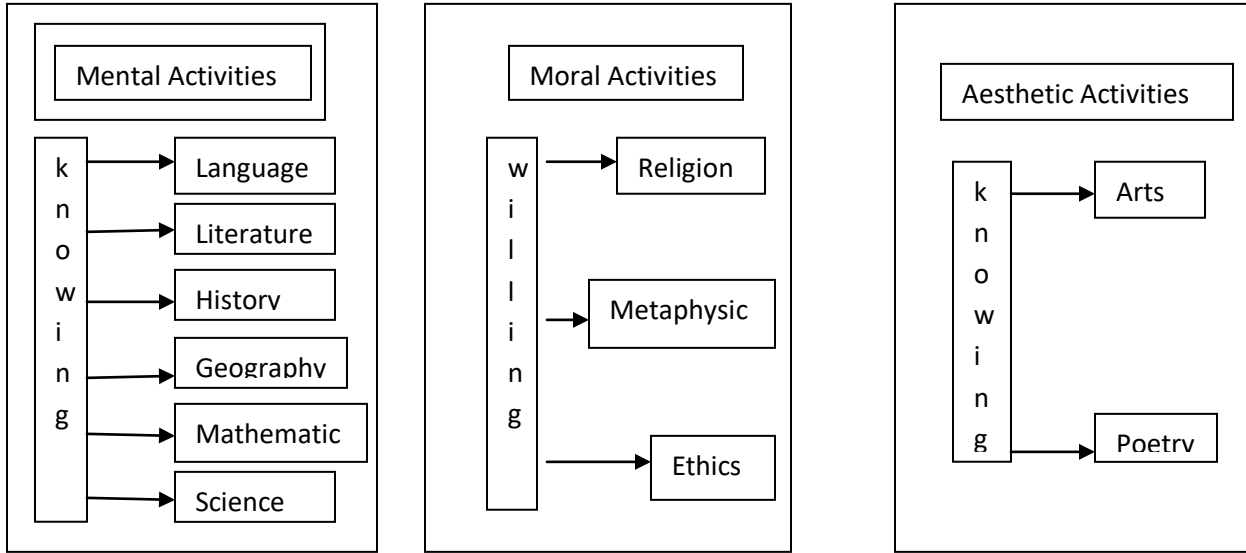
Mental Activities

k
n
o
w
i
n
g

Language

Literature

History

Geography

Mathematic

Science

Moral Activities

w
i
l
l
i
n
g

Religion

Metaphysic

Ethics

Aesthetic Activities

k
n
o
w
i
n
g

Arts

Poetry